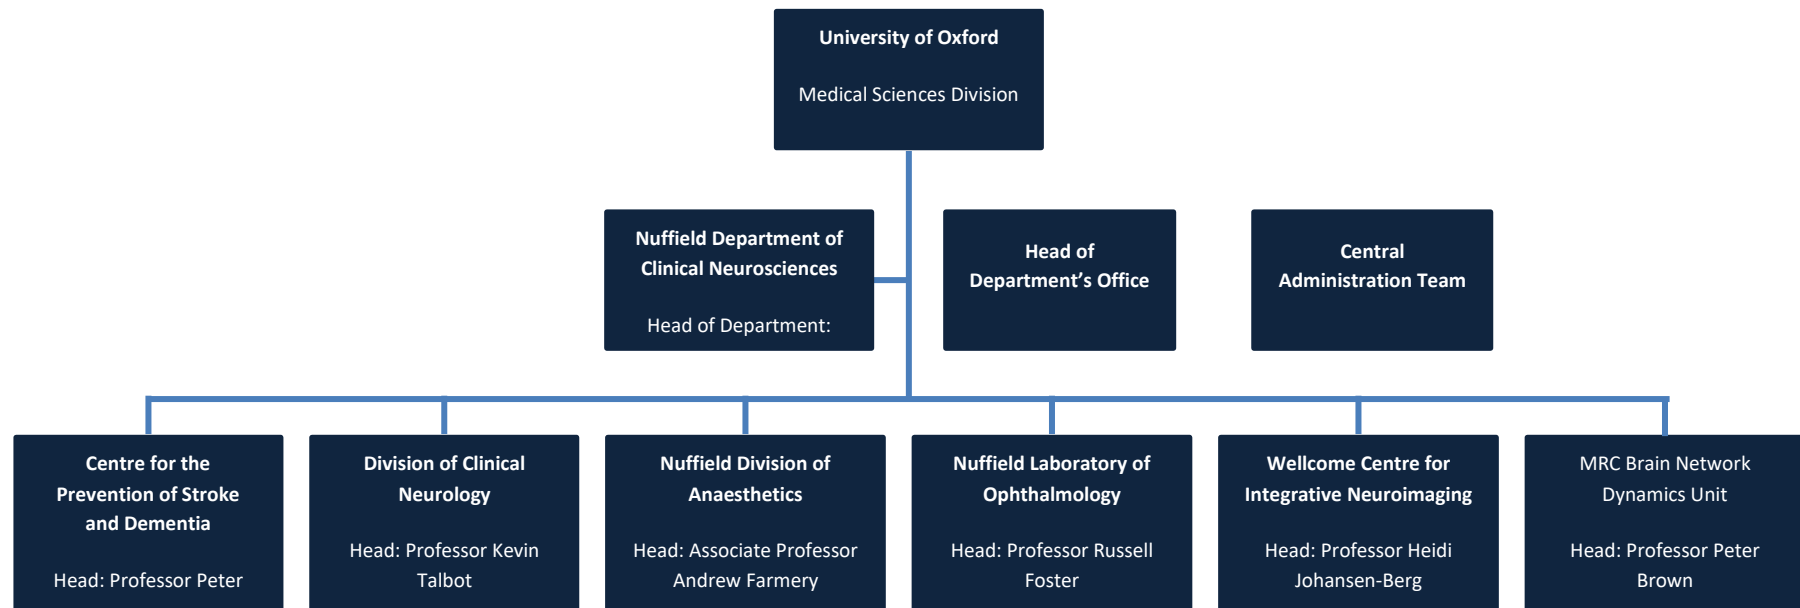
University of Oxford

Medical Sciences Division

Nuffield Department of Clinical Neurosciences

Head of Department:

Head of Department's Office

Central Administration Team

Centre for the Prevention of Stroke and Dementia

Head: Professor Peter

Division of Clinical Neurology

Head: Professor Kevin Talbot

Nuffield Division of Anaesthetics

Head: Associate Professor Andrew Farmery

Nuffield Laboratory of Ophthalmology

Head: Professor Russell Foster

Wellcome Centre for Integrative Neuroimaging

Head: Professor Heidi Johansen-Berg

MRC Brain Network Dynamics Unit

Head: Professor Peter Brown